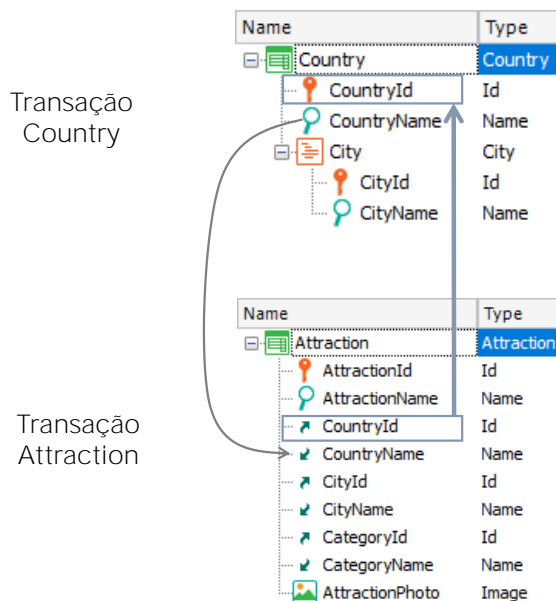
Transação Country

| Name | Type |
|---|---|
| Country | Country |
| CountryId | Id |
| CountryName | Name |
| City | City |
| CityId | Id |
| CityName | Name |

Transação Attraction

| Name | Type |
|---|---|
| Attraction | Attraction |
| AttractionId | Id |
| AttractionName | Name |
| CountryId | Id |
| CountryName | Name |
| CityId | Id |
| CityName | Name |
| CategoryId | Id |
| CategoryName | Name |
| AttractionPhoto | Image |